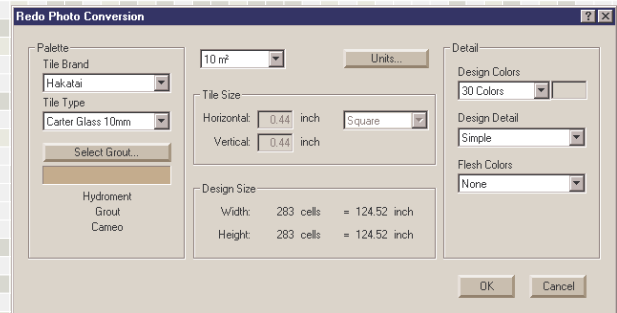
Redo Photo Conversion

?
X

Palette
Tile Brand
Hakatai
Tile Type
Carter Glass 10mm
Select Grout...
Hydroment
Grout
Cameo

10 m²
Units...

Tile Size
Horizontal: 0.44 inch
Square
Vertical: 0.44 inch

Design Size
Width: 283 cells = 124.52 inch
Height: 283 cells = 124.52 inch

Detail
Design Colors
30 Colors
Design Detail
Simple
Flesh Colors
None

OK
Cancel